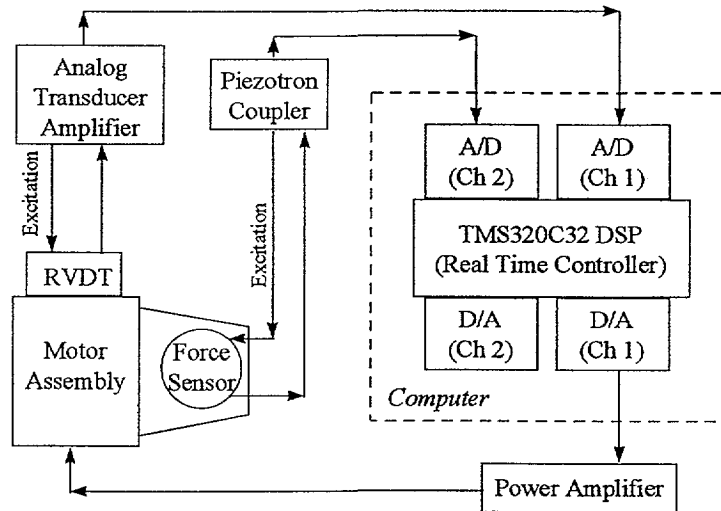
Analog Transducer Amplifier

Piezotron Coupler

Excitation

Excitation

RVDT

Motor Assembly

Force Sensor

A/D (Ch 2)

A/D (Ch 1)

TMS320C32 DSP (Real Time Controller)

D/A (Ch 2)

D/A (Ch 1)

Computer

Power Amplifier